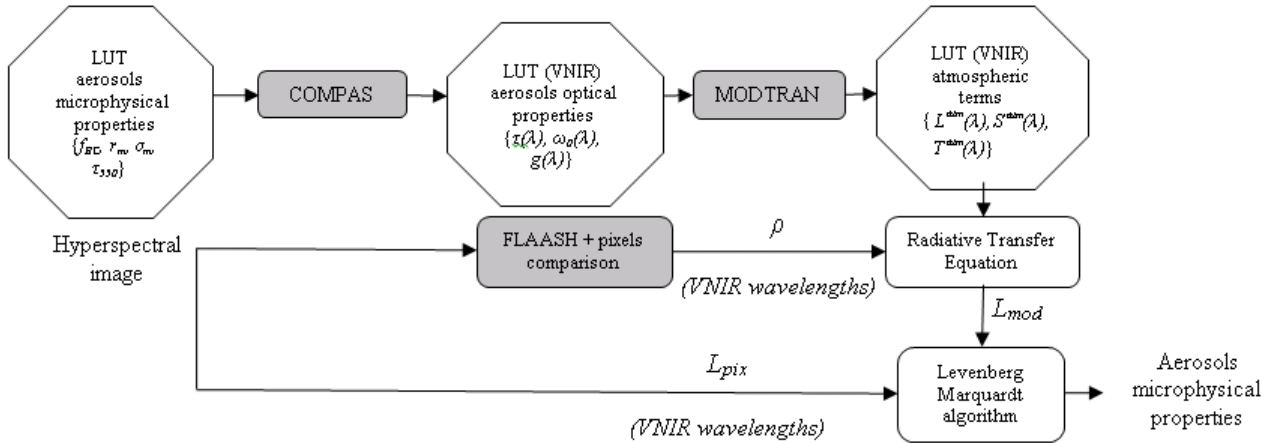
LUT aerosols microphysical properties $\{f_{BD}, r_m, \sigma_m, \tau_{550}\}$

COMPAS

LUT (VNIR) aerosols optical properties $\{\tau(\lambda), \omega_0(\lambda), g(\lambda)\}$

MODTRAN

LUT (VNIR) atmospheric terms $\{L^{atm}(\lambda), S^{atm}(\lambda), T^{atm}(\lambda)\}$

Hyperspectral image

FLAASH + pixels comparison

$\rho$

(VNIR wavelengths)

Radiative Transfer Equation

$L_{mod}$

$L_{pix}$

Levenberg Marquardt algorithm

Aerosols microphysical properties

(VNIR wavelengths)